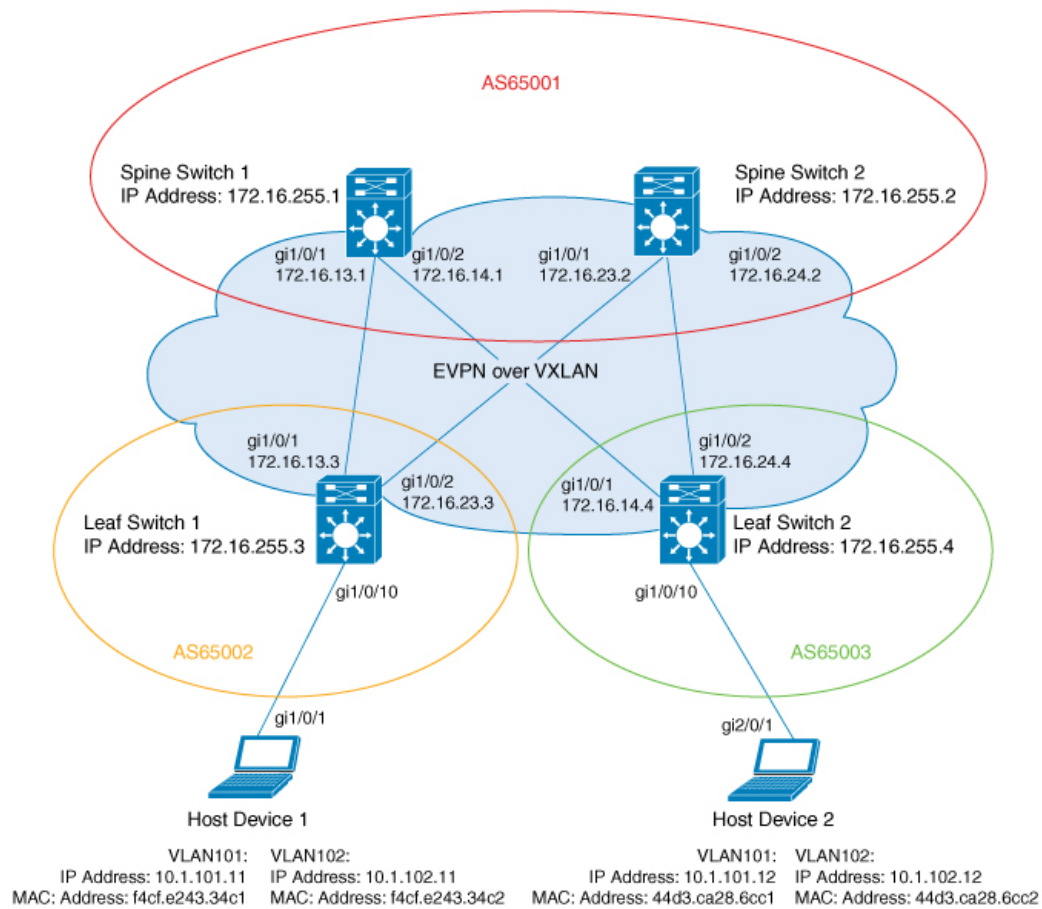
AS65001

Spine Switch 1
IP Address: 172.16.255.1

Spine Switch 2
IP Address: 172.16.255.2

gi1/0/1
172.16.13.1

gi1/0/2
172.16.14.1

gi1/0/1
172.16.23.2

gi1/0/2
172.16.24.2

EVPN over VXLAN

gi1/0/1
172.16.13.3

gi1/0/2
172.16.23.3

gi1/0/1
172.16.14.4

gi1/0/2
172.16.24.4

Leaf Switch 1
IP Address: 172.16.255.3

Leaf Switch 2
IP Address: 172.16.255.4

gi1/0/10

gi1/0/10

AS65002

AS65003

gi1/0/1

gi2/0/1

Host Device 1

Host Device 2

VLAN101:
IP Address: 10.1.101.11
MAC: Address: f4cf.e243.34c1

VLAN102:
IP Address: 10.1.102.11
MAC: Address: f4cf.e243.34c2

VLAN101:
IP Address: 10.1.101.12
MAC: Address: 44d3.ca28.6cc1

VLAN102:
IP Address: 10.1.102.12
MAC: Address: 44d3.ca28.6cc2